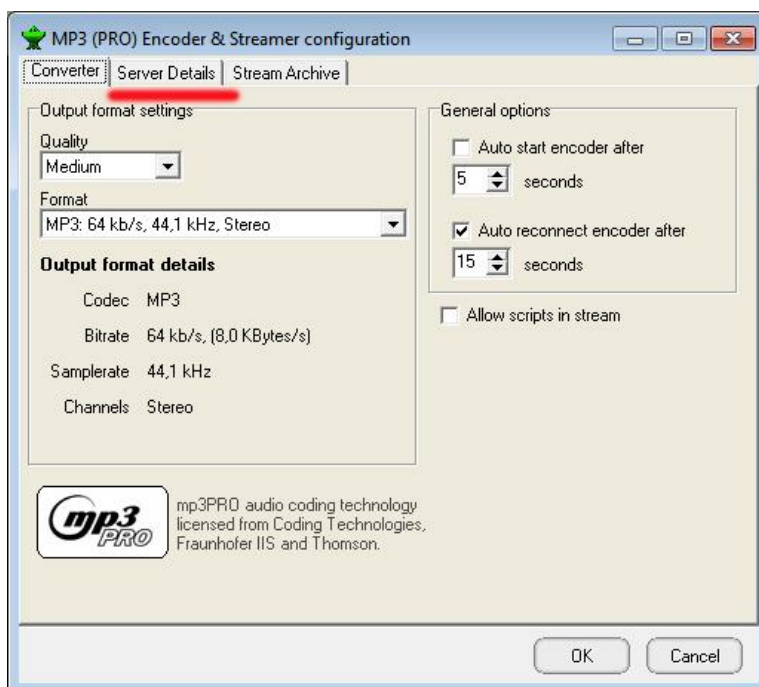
MP3 (PRO) Encoder & Streamer configuration

Converter | Server Details | Stream Archive

Output format settings

Quality
Medium

Format
MP3: 64 kb/s, 44,1 kHz, Stereo

Output format details

Codec MP3

Bitrate 64 kb/s, (8,0 KBytes/s)

Samplerate 44,1 kHz

Channels Stereo

General options

Auto start encoder after
5 seconds

Auto reconnect encoder after
15 seconds

Allow scripts in stream

mp3 PRO

mp3PRO audio coding technology licensed from Coding Technologies, Fraunhofer IIS and Thomson.

OK

Cancel